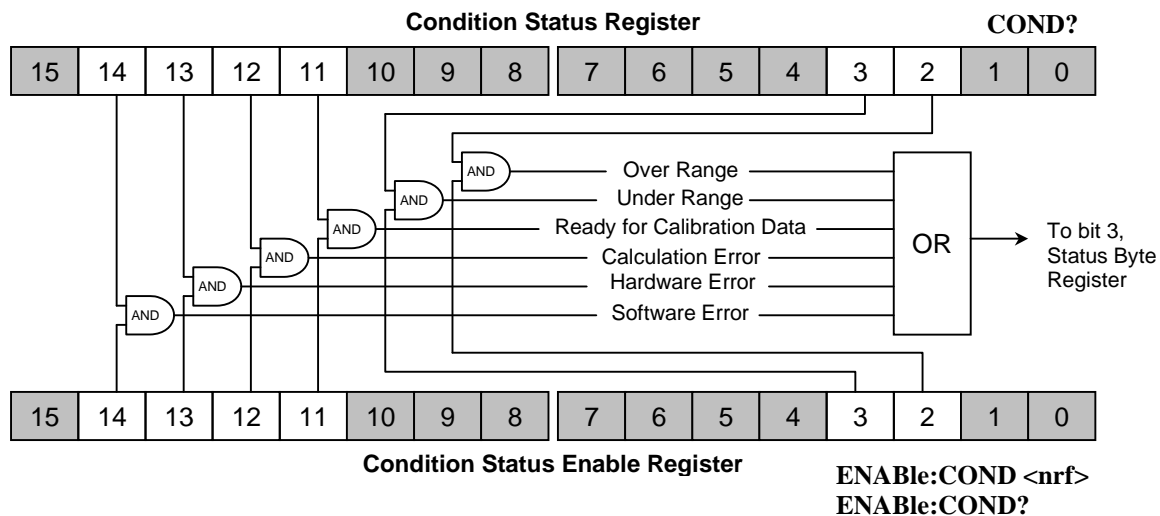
Condition Status Register

COND?

| 15 | 14 | 13 | 12 | 11 | 10 | 9 | 8 | 7 | 6 | 5 | 4 | 3 | 2 | 1 | 0 |
|---|---|---|---|---|---|---|---|---|---|---|---|---|---|---|---|

AND
AND
AND
AND
AND
AND

Over Range
Under Range
Ready for Calibration Data
Calculation Error
Hardware Error
Software Error

OR

To bit 3, Status Byte Register

| 15 | 14 | 13 | 12 | 11 | 10 | 9 | 8 | 7 | 6 | 5 | 4 | 3 | 2 | 1 | 0 |
|---|---|---|---|---|---|---|---|---|---|---|---|---|---|---|---|

Condition Status Enable Register

ENABle:COND <nrf>
ENABle:COND?